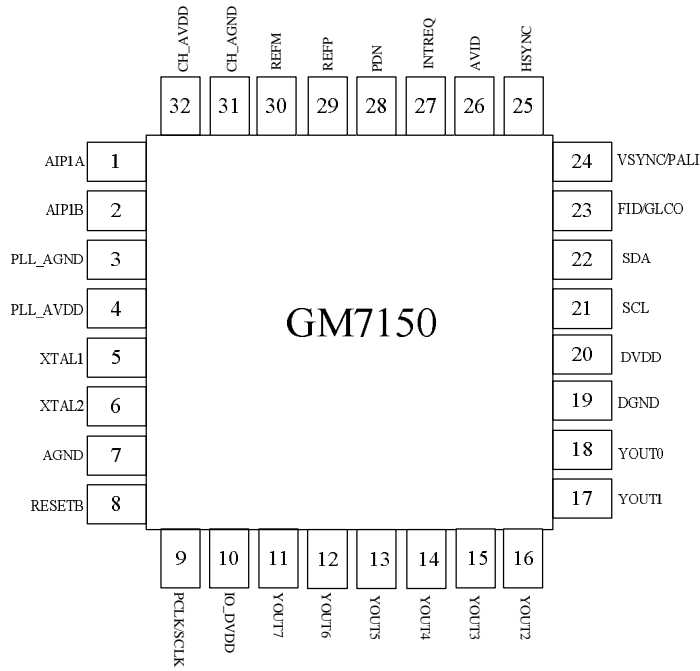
CH_AVDD 32
CH_AGND 31
REFM 30
REFP 29
PDN 28
INTREQ 27
AVID 26
HSYNC 25

AIP1A 1
AIP1B 2
PLL_AGND 3
PLL_AVDD 4
XTAL1 5
XTAL2 6
AGND 7
RESETB 8

GM7150

24 VSYNC/PALI
23 FID/GLCO
22 SDA
21 SCL
20 DVDD
19 DGND
18 YOUT0
17 YOUT1

9 PCLK/SCLK
10 IO_DVDD
11 YOUT7
12 YOUT6
13 YOUT5
14 YOUT4
15 YOUT3
16 YOUT2